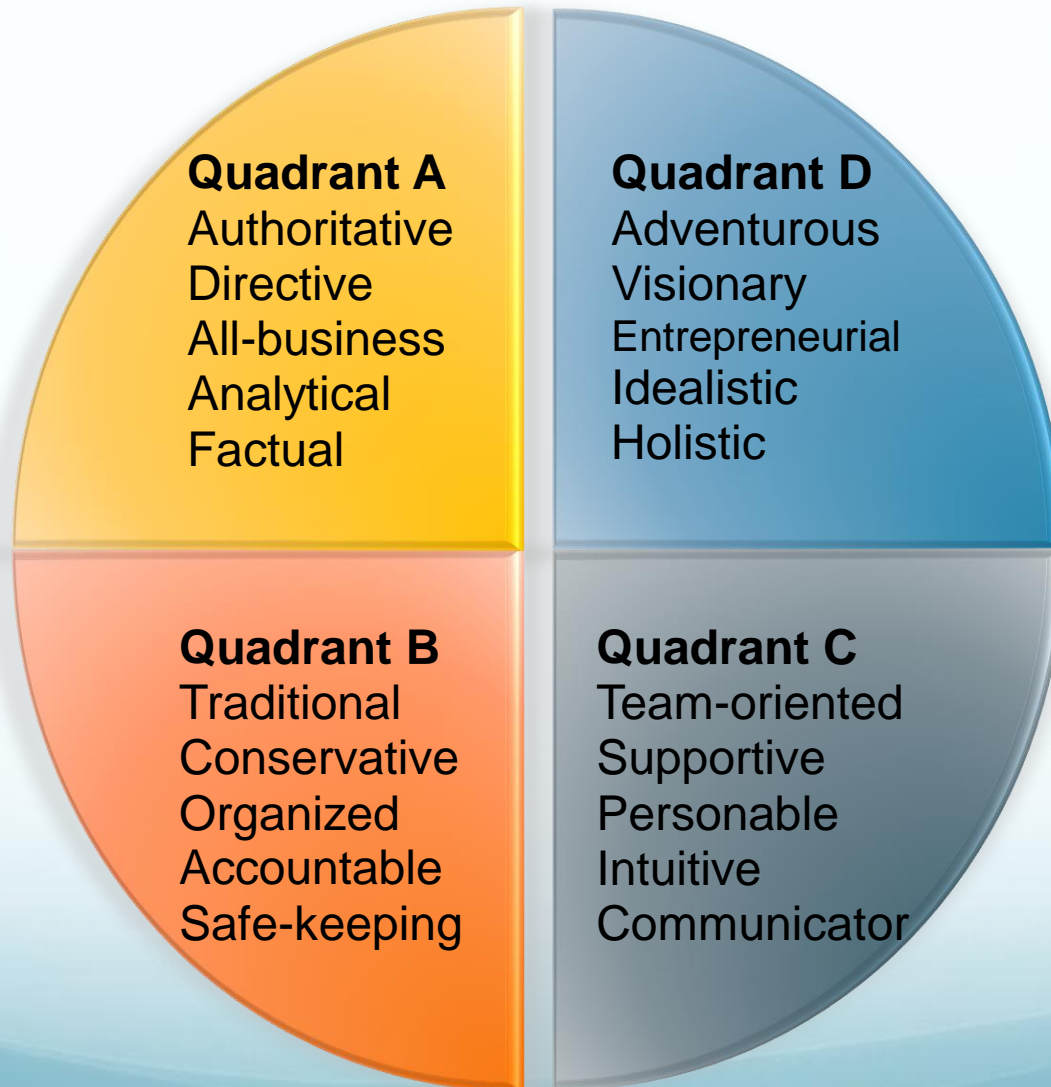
Quadrant A
Authoritative
Directive
All-business
Analytical
Factual

Quadrant D
Adventurous
Visionary
Entrepreneurial
Idealistic
Holistic

Quadrant B
Traditional
Conservative
Organized
Accountable
Safe-keeping

Quadrant C
Team-oriented
Supportive
Personable
Intuitive
Communicator